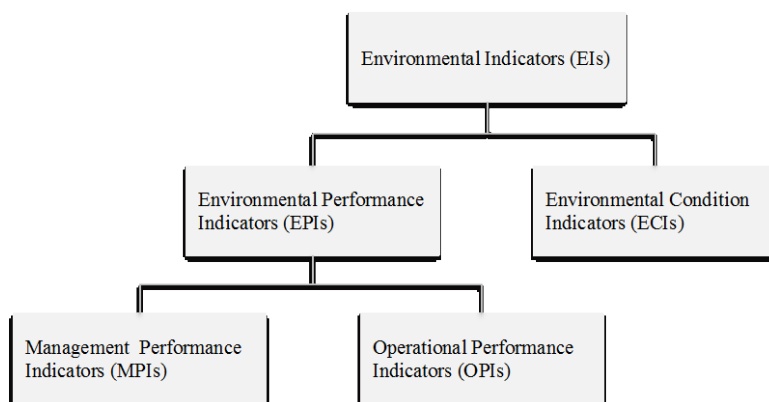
Environmental Indicators (EIs)

Environmental Performance Indicators (EPIs)

Environmental Condition Indicators (ECIs)

Management Performance Indicators (MPIs)

Operational Performance Indicators (OPIs)